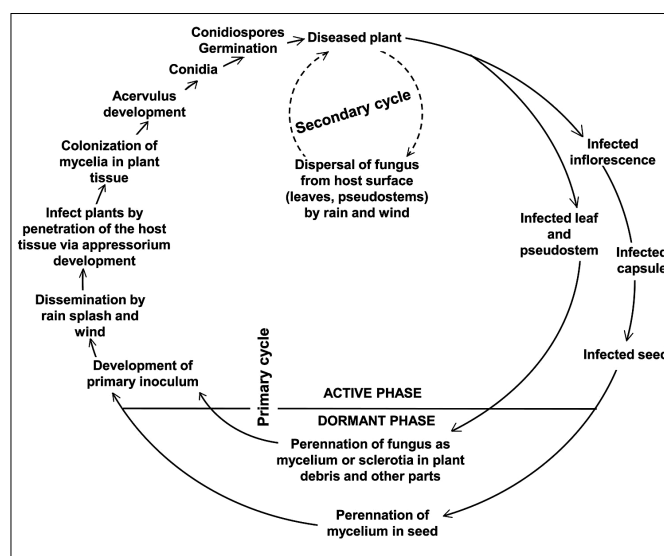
Conidiospores Germination

Diseased plant

Conidia

Acervulus development

Colonization of mycelia in plant tissue

Infect plants by penetration of the host tissue via appressorium development

Dissemination by rain splash and wind

Development of primary inoculum

Secondary cycle

Dispersal of fungus from host surface (leaves, pseudostems) by rain and wind

Infected inflorescence

Infected leaf and pseudostem

Infecte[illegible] capsul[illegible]

Infected see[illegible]

Primary cycle

ACTIVE PHASE

DORMANT PHASE

Perennation of fungus as mycelium or sclerotia in plant debris and other parts

Perennation of mycelium in seed